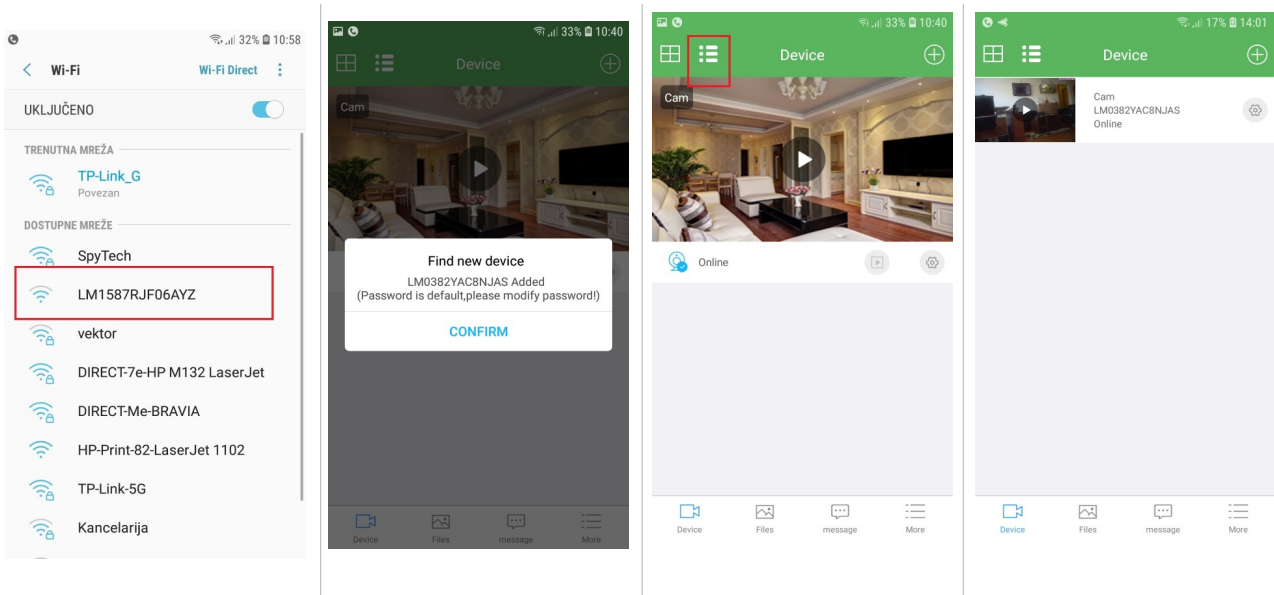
32% 10:58

Wi-Fi
Wi-Fi Direct

UKLJUČENO

TRENUTNA MREŽA

TP-Link_G
Povezan

DOSTUPNE MREŽE

SpyTech

LM1587RJF06AYZ

vektor

DIRECT-7e-HP M132 LaserJet

DIRECT-Me-BRAVIA

HP-Print-82-LaserJet 1102

TP-Link-5G

Kancelarija

33% 10:40

Device

Cam

Find new device
LM0382YAC8NJAS Added
(Password is default,please modify password!)

CONFIRM

Device
Files
message
More

33% 10:40

Device

Cam

Online

Device
Files
message
More

17% 14:01

Device

Cam
LM0382YAC8NJAS
Online

Device
Files
message
More